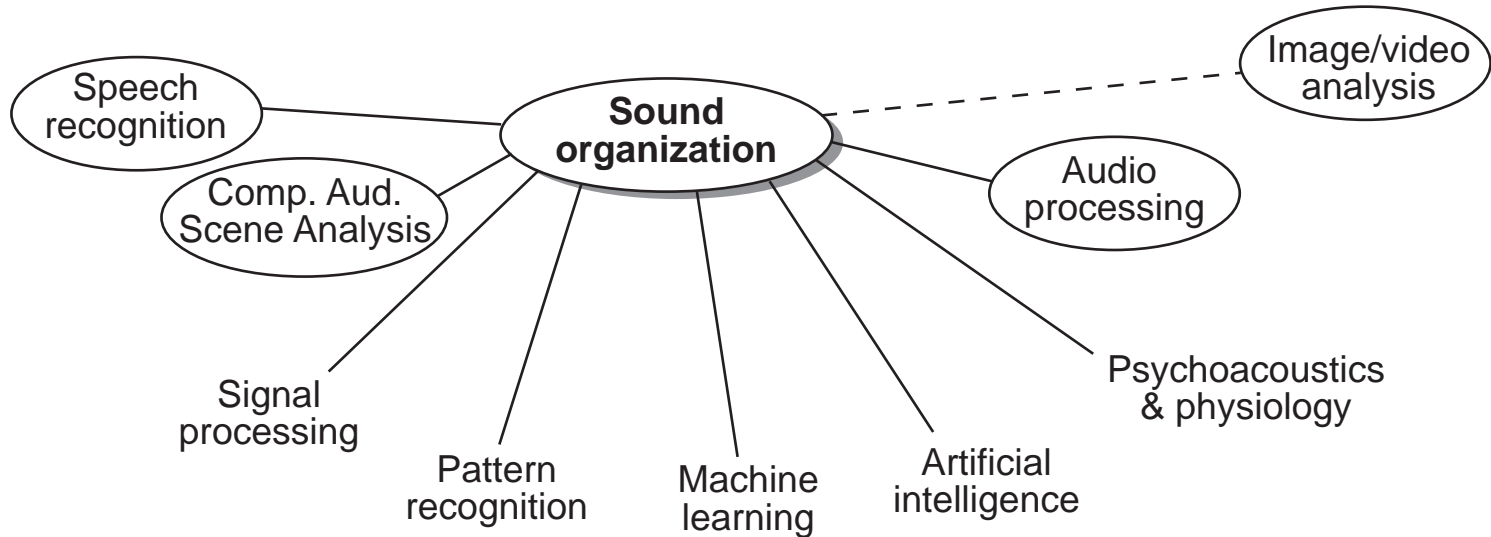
Image/video analysis

Speech recognition

Sound organization

Comp. Aud. Scene Analysis

Audio processing

Signal processing

Pattern recognition

Machine learning

Artificial intelligence

Psychoacoustics & physiology